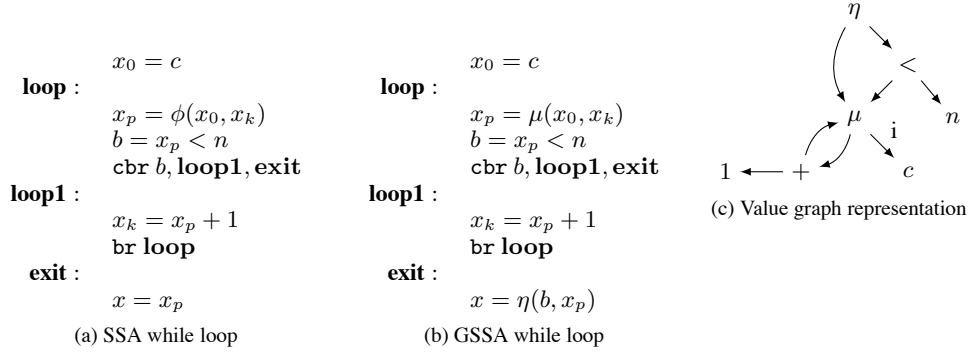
$x_0 = c$
**loop** :
$x_p = \phi(x_0, x_k)$
$b = x_p < n$
cbr $b$, **loop1**, **exit**
**loop1** :
$x_k = x_p + 1$
br **loop**
**exit** :
$x = x_p$

(a) SSA while loop

$x_0 = c$
**loop** :
$x_p = \mu(x_0, x_k)$
$b = x_p < n$
cbr $b$, **loop1**, **exit**
**loop1** :
$x_k = x_p + 1$
br **loop**
**exit** :
$x = \eta(b, x_p)$

(b) GSSA while loop

$\eta$
$<$
$\mu$
$n$
i
$1$
$+$
$c$

(c) Value graph representation